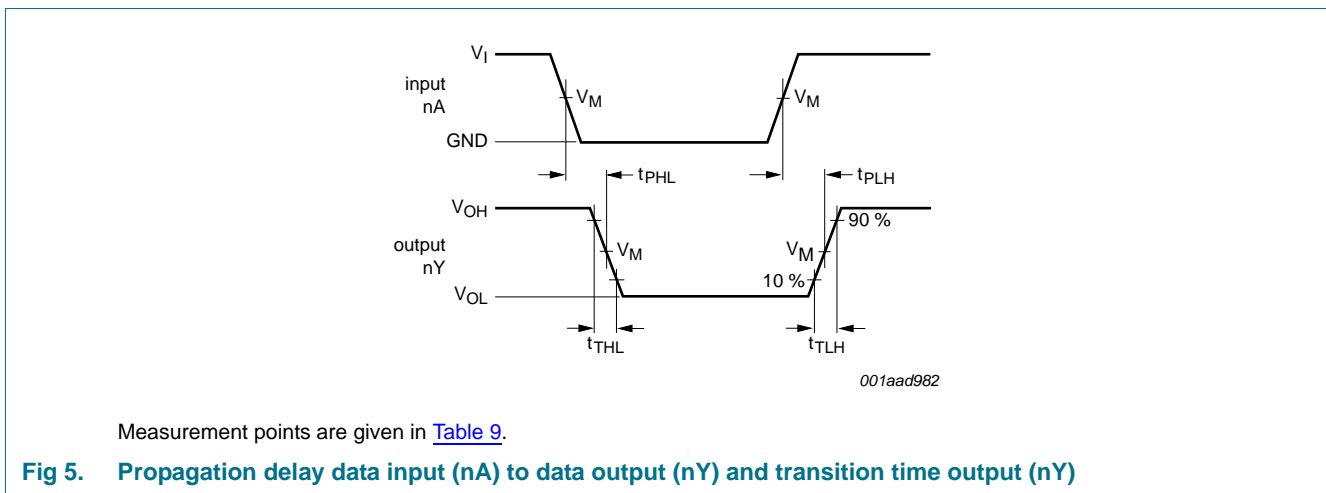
$V_I$

input
nA

$V_M$

$V_M$

GND

$t_{PHL}$

$t_{PLH}$

$V_{OH}$

90 %

output
nY

$V_M$

$V_M$

10 %

$V_{OL}$

$t_{THL}$

$t_{TLH}$

001aad982

Measurement points are given in Table 9.

Fig 5. Propagation delay data input (nA) to data output (nY) and transition time output (nY)